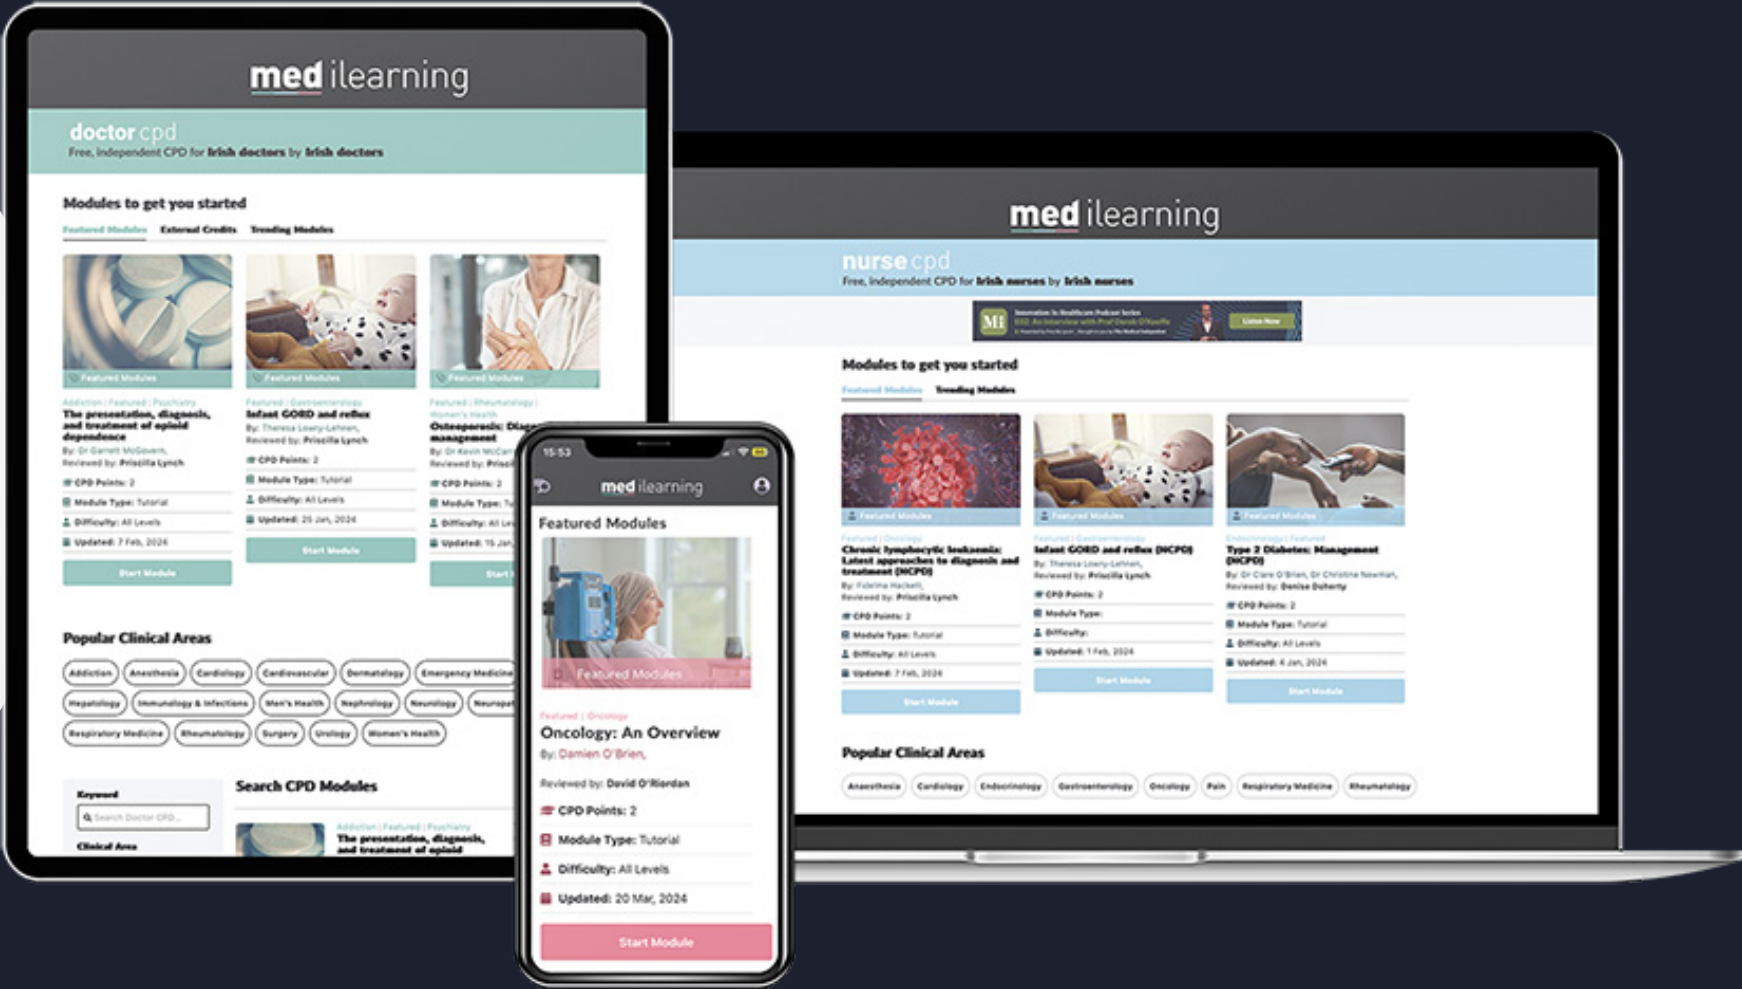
med ilearning

doctor cpd
Free, independent CPD for Irish doctors by Irish doctors

Modules to get you started

Featured Modules External Credits Trending Modules

Featured Modules

Addiction | Featured | Psychiatry
The presentation, diagnosis, and treatment of opioid dependence
By: Dr Garrett McGovern,
Reviewed by: Priscilla Lynch
CPD Points: 2
Module Type: Tutorial
Difficulty: All Levels
Updated: 7 Feb, 2024
Start Module

Featured Modules

Featured | Gastroenterology
Infant GORD and reflux
By: Theresa Lowry-Lehnen,
Reviewed by: Priscilla Lynch
CPD Points: 2
Module Type: Tutorial
Difficulty: All Levels
Updated: 25 Jan, 2024
Start Module

Featured Modules

Featured | Rheumatology | Women's Health
Osteoporosis: Diag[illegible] management
By: Dr Kevin McCa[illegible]
Reviewed by: Prisci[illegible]
CPD Points: 2
Module Type: Tu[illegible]
Difficulty: All Le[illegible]
Updated: 15 Jan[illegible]
Start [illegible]

Popular Clinical Areas

Addiction Anesthesia Cardiology Cardiovascular Dermatology Emergency Medicine Hepatology Immunology & Infections Men's Health Nephrology Neurology Neuropat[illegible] Respiratory Medicine Rheumatology Surgery Urology Women's Health

Keyword
Search Doctor CPD...
Clinical Area

Search CPD Modules

Addiction | Featured | Psychiatry
The presentation, diagnosis, and treatment of opioid

15:53
med ilearning

Featured Modules

Featured Modules

Featured | Oncology
Oncology: An Overview
By: Damien O'Brien,
Reviewed by: David O'Riordan
CPD Points: 2
Module Type: Tutorial
Difficulty: All Levels
Updated: 20 Mar, 2024
Start Module

med ilearning

nurse cpd
Free, independent CPD for Irish nurses by Irish nurses

MI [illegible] Listen Now

Modules to get you started

Featured Modules Trending Modules

Featured Modules

Featured | Oncology
Chronic lymphocytic leukaemia: Latest approaches to diagnosis and treatment (NMCPD)
By: Fidelma Hackett,
Reviewed by: Priscilla Lynch
CPD Points: 2
Module Type: Tutorial
Difficulty: All Levels
Updated: 7 Feb, 2024
Start Module

Featured Modules

Featured | Gastroenterology
Infant GORD and reflux (NCPD)
By: Theresa Lowry-Lehnen,
Reviewed by: Priscilla Lynch
CPD Points: 2
Module Type:
Difficulty:
Updated: 1 Feb, 2024
Start Module

Featured Modules

Endocrinology | Featured
Type 2 Diabetes: Management (NCPD)
By: Dr Clare O'Brien, Dr Christine Newman,
Reviewed by: Denise Doherty
CPD Points: 2
Module Type: Tutorial
Difficulty: All Levels
Updated: 4 Jan, 2024
Start Module

Popular Clinical Areas

Anaesthesia Cardiology Endocrinology Gastroenterology Oncology Pain Respiratory Medicine Rheumatology